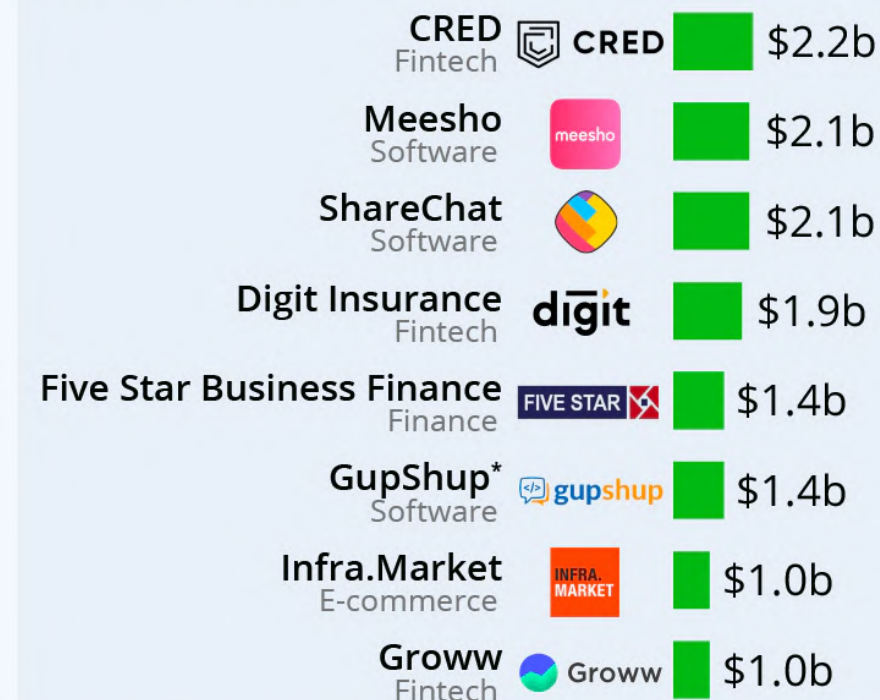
CRED
Fintech
CRED
$2.2b

Meesho
Software
meesho
$2.1b

ShareChat
Software
$2.1b

Digit Insurance
Fintech
digit
$1.9b

Five Star Business Finance
Finance
FIVE STAR
$1.4b

GupShup*
Software
gupshup
$1.4b

Infra.Market
E-commerce
INFRA. MARKET
$1.0b

Groww
Fintech
Groww
$1.0b